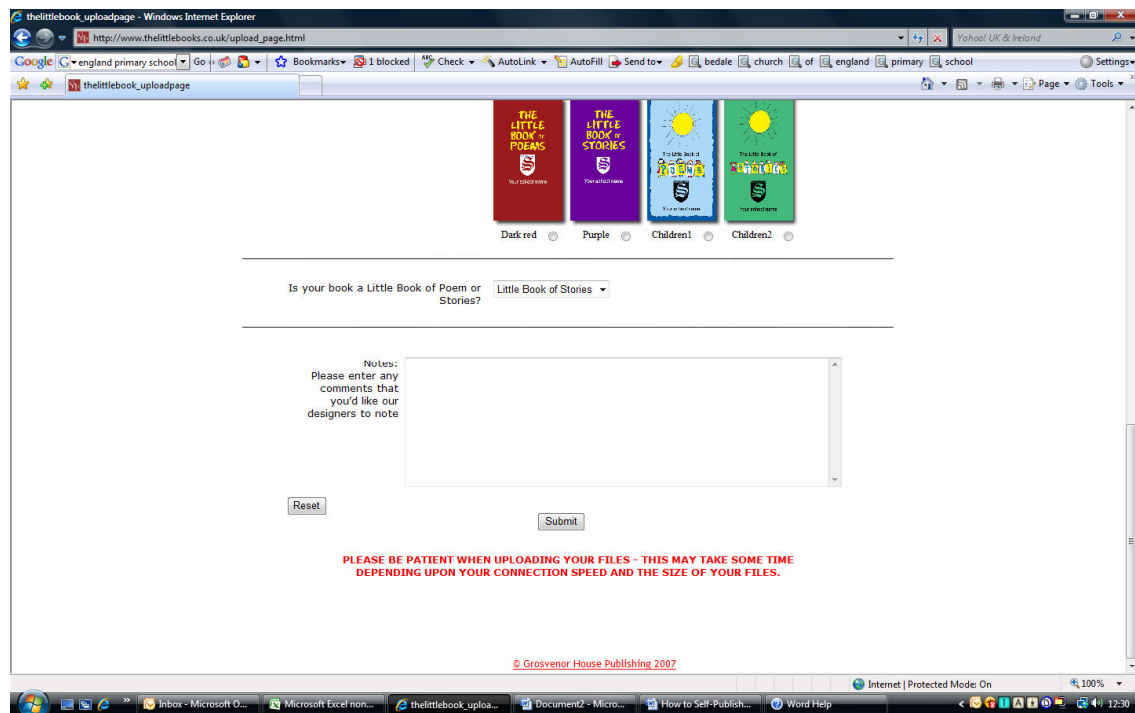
thelittlebook_uploadpage - Windows Internet Explorer

http://www.thelittlebooks.co.uk/upload_page.html

Yahoo! UK & Ireland

Google england primary school Go Bookmarks 1 blocked Check AutoLink AutoFill Send to bedale church of england primary school Settings

thelittlebook_uploadpage

Page Tools

THE LITTLE BOOK OF POEMS Your school name

THE LITTLE BOOK OF STORIES Your school name

The Little Book of Poems Your school name

The Little Book of Stories Your school name

Dark red Purple Children1 Children2

Is your book a Little Book of Poem or Stories? Little Book of Stories

Notes: Please enter any comments that you'd like our designers to note

Reset

Submit

PLEASE BE PATIENT WHEN UPLOADING YOUR FILES - THIS MAY TAKE SOME TIME DEPENDING UPON YOUR CONNECTION SPEED AND THE SIZE OF YOUR FILES.

© Grosvenor House Publishing 2007

Internet | Protected Mode: On 100%

Inbox - Microsoft O... Microsoft Excel non... thelittlebook_uploa... Document2 - Micro... How to Self-Publish... Word Help 12:30